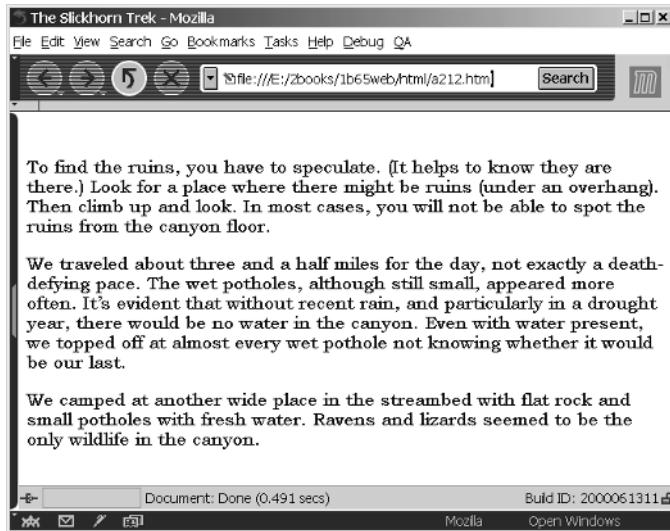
The Slickhorn Trek - Mozilla

File Edit View Search Go Bookmarks Tasks Help Debug QA

file:///E:/2books/1b65web/html/a212.htm

Search

To find the ruins, you have to speculate. (It helps to know they are there.) Look for a place where there might be ruins (under an overhang). Then climb up and look. In most cases, you will not be able to spot the ruins from the canyon floor.

We traveled about three and a half miles for the day, not exactly a death-defying pace. The wet potholes, although still small, appeared more often. It's evident that without recent rain, and particularly in a drought year, there would be no water in the canyon. Even with water present, we topped off at almost every wet pothole not knowing whether it would be our last.

We camped at another wide place in the streambed with flat rock and small potholes with fresh water. Ravens and lizards seemed to be the only wildlife in the canyon.

Document: Done (0.491 secs)

Build ID: 2000061311

Mozilla

Open Windows